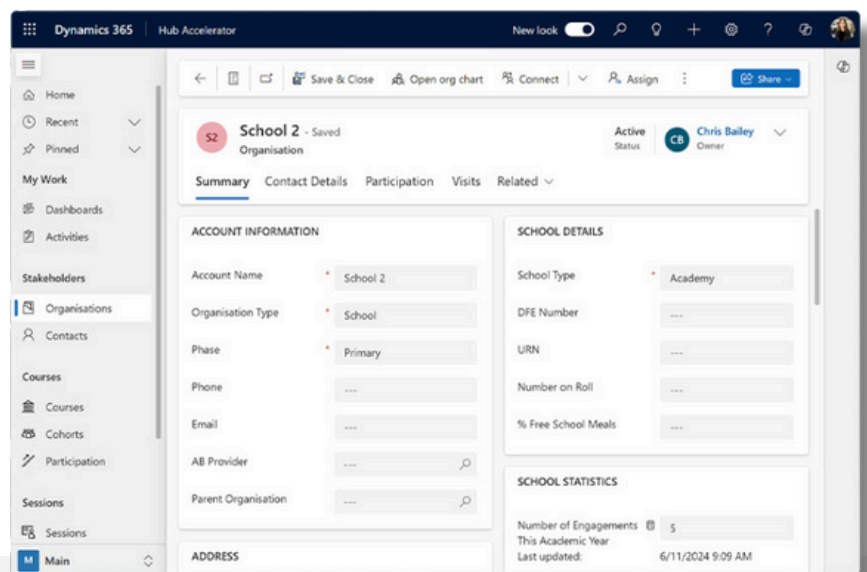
Dynamics 365 | Hub Accelerator

New look

Home
Recent
Pinned

My Work
Dashboards
Activities

Stakeholders
Organisations
Contacts

Courses
Courses
Cohorts
Participation

Sessions
Sessions

M Main

Save & Close | Open org chart | Connect | Assign | Share

S2 School 2 - Saved
Organisation

Active
Status

CB Chris Bailey
Owner

Summary | Contact Details | Participation | Visits | Related

ACCOUNT INFORMATION

| | |
|---|---|
| Account Name * | School 2 |
| Organisation Type * | School |
| Phase * | Primary |
| Phone | --- |
| Email | --- |
| AB Provider | --- |
| Parent Organisation | --- |

ADDRESS

SCHOOL DETAILS

| | |
|---|---|
| School Type * | Academy |
| DFE Number | --- |
| URN | --- |
| Number on Roll | --- |
| % Free School Meals | --- |

SCHOOL STATISTICS

Number of Engagements This Academic Year 5
Last updated: 6/11/2024 9:09 AM